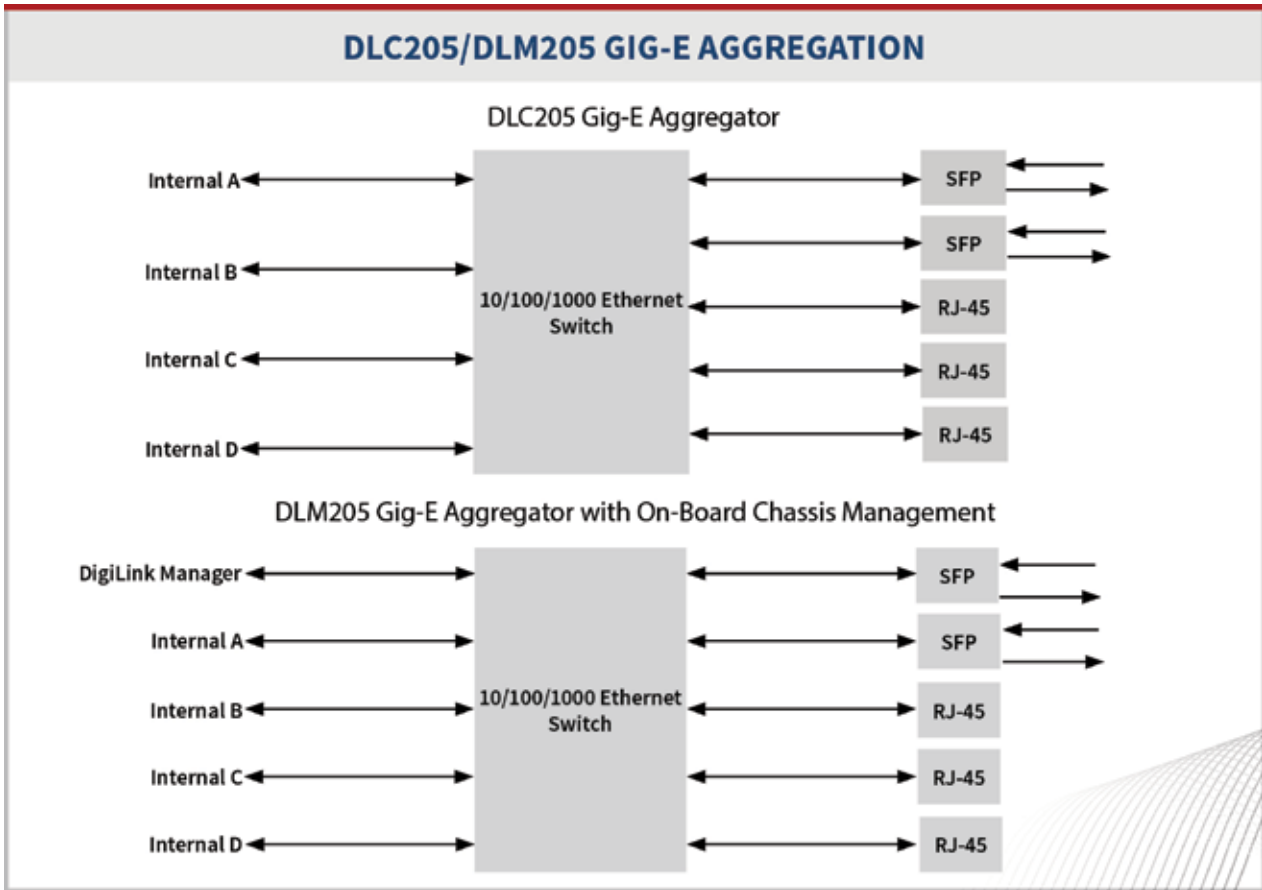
DLC205/DLM205 GIG-E AGGREGATION

DLC205 Gig-E Aggregator

Internal A

Internal B

Internal C

Internal D

10/100/1000 Ethernet Switch

SFP

SFP

RJ-45

RJ-45

RJ-45

DLM205 Gig-E Aggregator with On-Board Chassis Management

DigiLink Manager

Internal A

Internal B

Internal C

Internal D

10/100/1000 Ethernet Switch

SFP

SFP

RJ-45

RJ-45

RJ-45